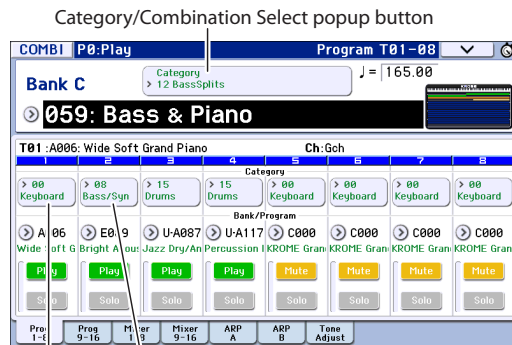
Category/Combination Select popup button

COMBI P0:Play Program T01-08

Bank C

Category
> 12 BassSplits

♩= 165.00

059: Bass & Piano

T01 :A006: Wide Soft Grand Piano Ch:Gch

| 1 | 2 | 3 | 4 | 5 | 6 | 7 | 8 |
|---|---|---|---|---|---|---|---|
| > 00 Keyboard | > 08 Bass/Syn | > 15 Drums | > 15 Drums | > 00 Keyboard | > 00 Keyboard | > 00 Keyboard | > 00 Keyboard |
| A006 | E0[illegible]9 | U-A087 | U-A117 | C000 | C000 | C000 | C000 |
| Wide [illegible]oft G | Bright A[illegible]ous | Jazz Dry/An | Percussion I | KROME Gran | KROME Gran | KROME Gran | KROME Gran |
| Play | Play | Play | Play | Mute | Mute | Mute | Mute |
| Solo | Solo | Solo | Solo | Solo | Solo | Solo | Solo |

Category

Bank/Program

Pro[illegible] 1-8 | Prog 9-16 | Mi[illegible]er 1-8 | Mixer 9-16 | ARP A | ARP B | Tone Adjust